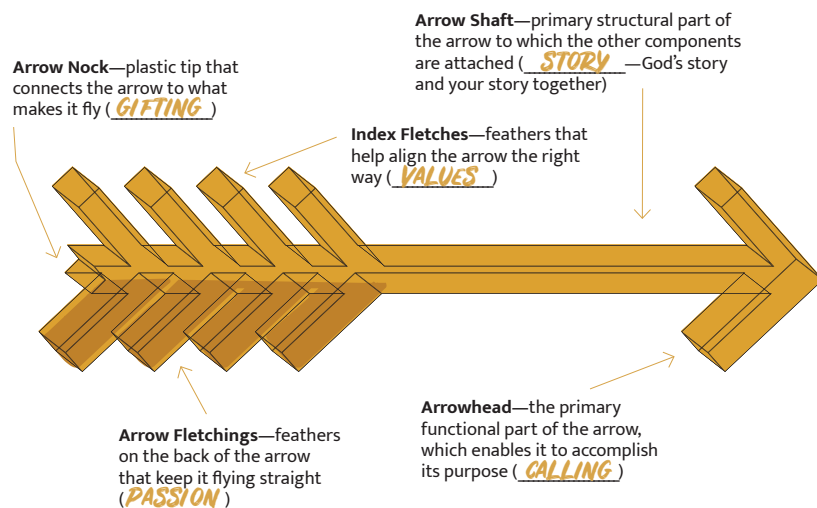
**Arrow Shaft**—primary structural part of the arrow to which the other components are attached (STORY—God's story and your story together)

**Arrow Nock**—plastic tip that connects the arrow to what makes it fly (GIFTING)

**Index Fletches**—feathers that help align the arrow the right way (VALUES)

**Arrowhead**—the primary functional part of the arrow, which enables it to accomplish its purpose (CALLING)

**Arrow Fletchings**—feathers on the back of the arrow that keep it flying straight (PASSION)